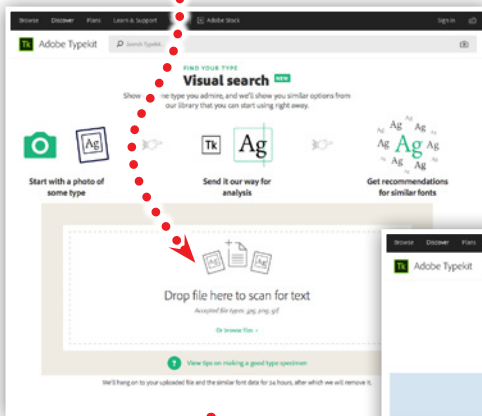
Browse Discover Plans Learn & Support Adobe Stock Sign in

Tk Adobe Typekit Search Typekit

FIND YOUR TYPE

Visual search NEW

Show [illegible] me type you admire, and we'll show you similar options from our library that you can start using right away.

Ag

Start with a photo of some type

Tk Ag

Send it our way for analysis

Ag Ag Ag Ag Ag Ag Ag Ag Ag

Get recommendations for similar fonts

Ag Ag

Drop file here to scan for text

Accepted file types: .jpg, .png, .gif

Or browse files >

View tips on making a good type specimen

We'll hang on to your uploaded file and the similar font data for 24 hours, after which we will remove it.

Browse Discover Plans

Tk Adobe Typekit